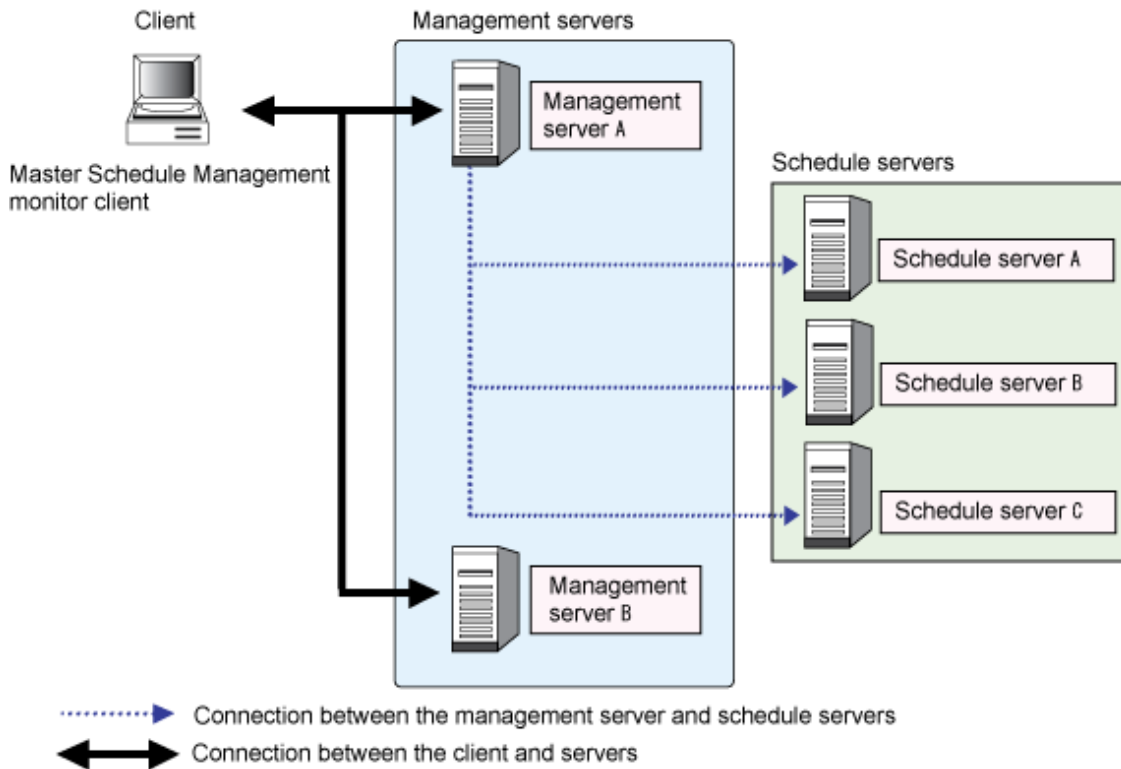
Client

Master Schedule Management monitor client

Management servers

Management server A

Management server B

Schedule servers

Schedule server A

Schedule server B

Schedule server C

Connection between the management server and schedule servers

Connection between the client and servers